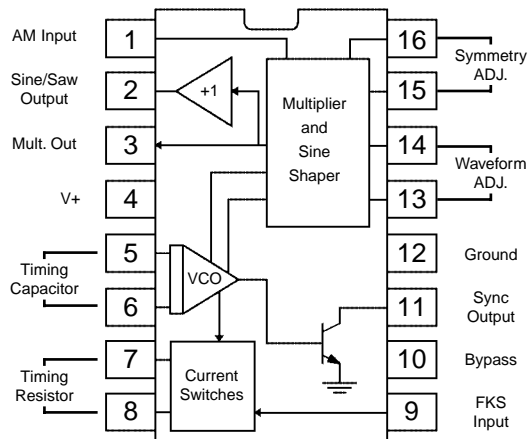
AM Input
1
Sine/Saw Output
2
+1
Mult. Out
3
V+
4
Timing Capacitor
5
6
VCO
Timing Resistor
7
8
Current Switches
Multiplier and Sine Shaper
16
Symmetry ADJ.
15
14
Waveform ADJ.
13
12
Ground
11
Sync Output
10
Bypass
9
FKS Input